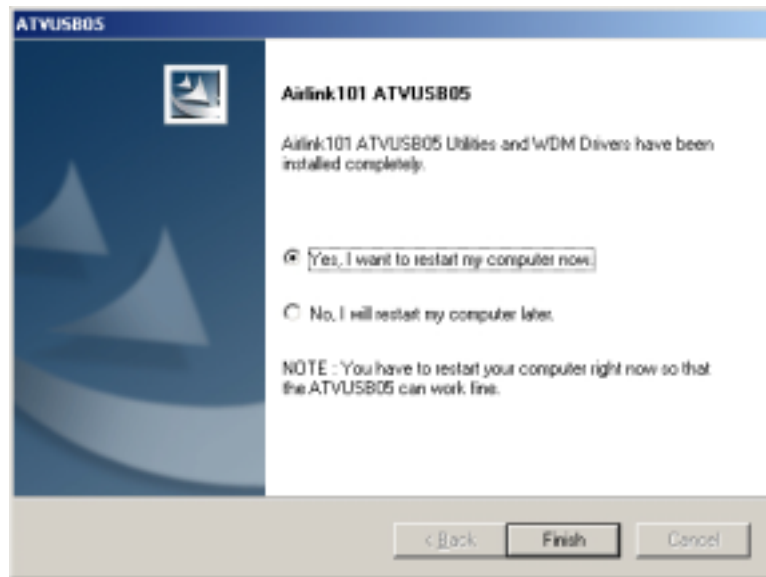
ATVUSB05

Airlink101 ATVUSB05

Airlink101 ATVUSB05 Utilities and WDM Drivers have been installed completelp.

Yes, I want to restart my computer now.

No, I will restart my computer later.

NOTE : You have to restart your computer right now so that the ATVUSB05 can work fine.

< Back

Finish

Cancel